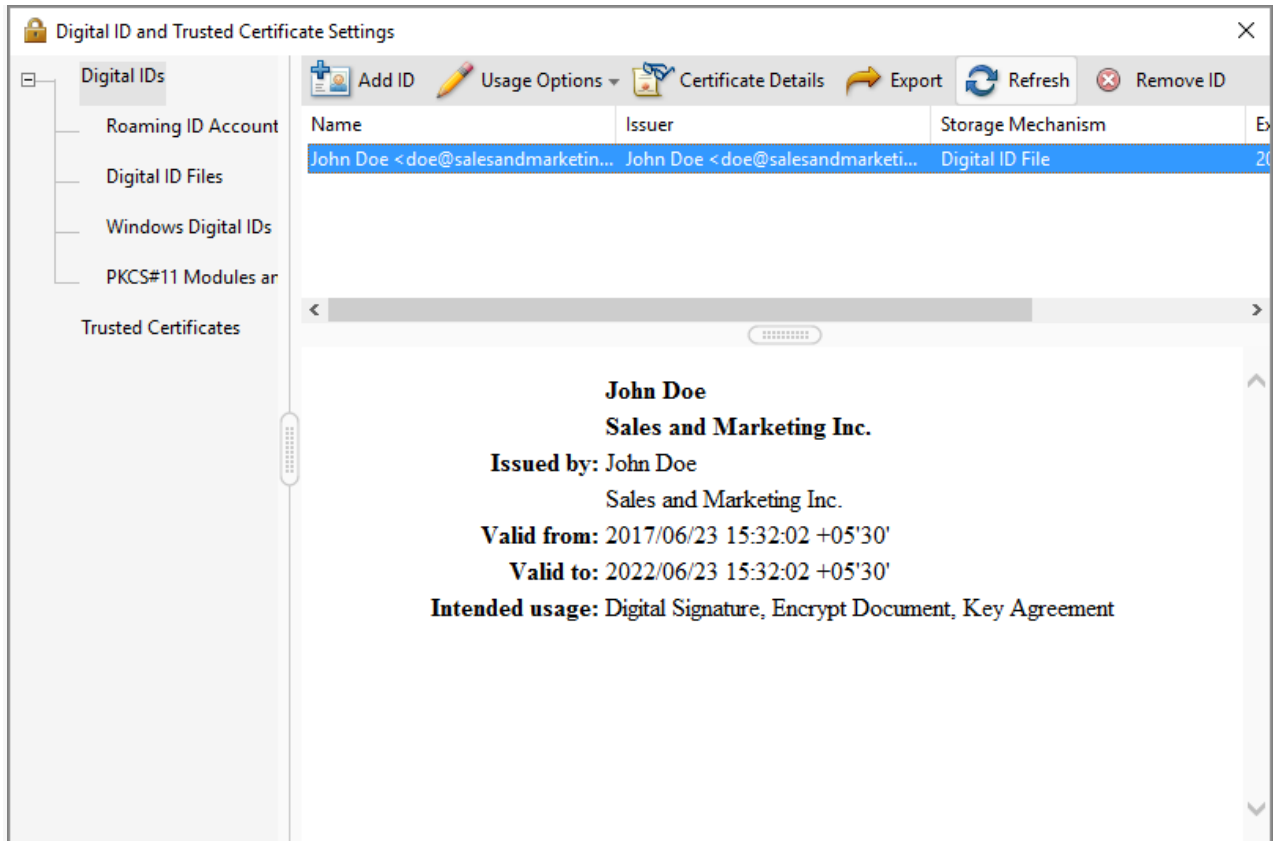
Digital ID and Trusted Certificate Settings

×

Digital IDs

Roaming ID Account

Digital ID Files

Windows Digital IDs

PKCS#11 Modules ar

Trusted Certificates

Add ID Usage Options Certificate Details Export Refresh Remove ID

| Name | Issuer | Storage Mechanism | Ex |
|---|---|---|---|
| John Doe <doe@salesandmarketin... | John Doe <doe@salesandmarketi... | Digital ID File | 20 |

**John Doe**

**Sales and Marketing Inc.**

**Issued by:** John Doe

Sales and Marketing Inc.

**Valid from:** 2017/06/23 15:32:02 +05'30'

**Valid to:** 2022/06/23 15:32:02 +05'30'

**Intended usage:** Digital Signature, Encrypt Document, Key Agreement